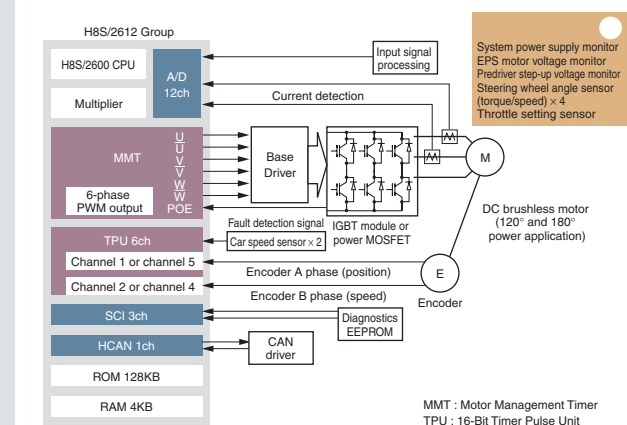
H8S/2612 Group

H8S/2600 CPU

A/D 12ch

Multiplier

Input signal processing

System power supply monitor
EPS motor voltage monitor
Predriver step-up voltage monitor
Steering wheel angle sensor (torque/speed) × 4
Throttle setting sensor

Current detection

MMT

U
U
V
V
W
W
POE

6-phase PWM output

Base Driver

M

IGBT module or power MOSFET

Fault detection signal

Car speed sensor × 2

DC brushless motor (120° and 180° power application)

TPU 6ch

Channel 1 or channel 5

Channel 2 or channel 4

Encoder A phase (position)

E

Encoder B phase (speed)

Encoder

SCI 3ch

Diagnostics EEPROM

HCAN 1ch

CAN driver

ROM 128KB

RAM 4KB

MMT : Motor Management Timer
TPU : 16-Bit Timer Pulse Unit